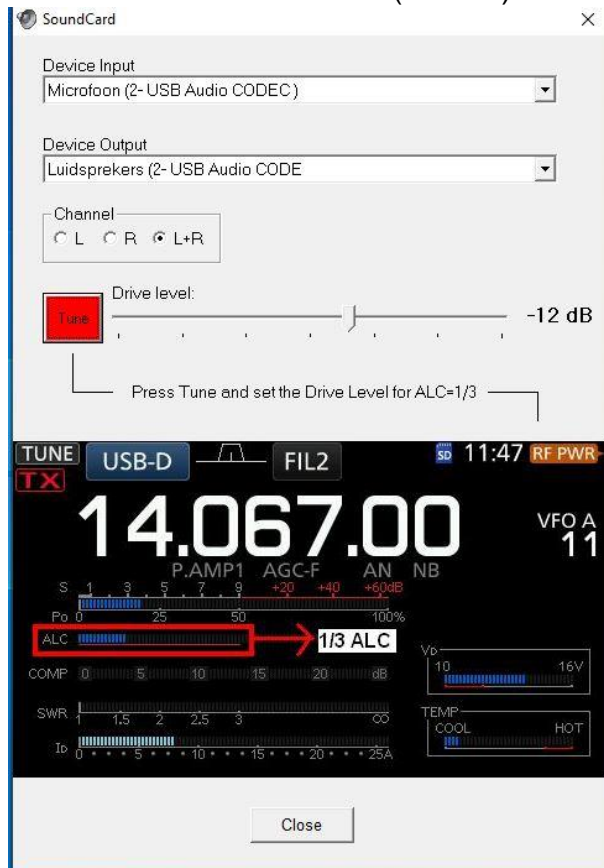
SoundCard ×

Device Input
Microfoon (2- USB Audio CODEC)

Device Output
Luidsprekers (2- USB Audio CODE

Channel
L R L+R

Tune Drive level: -12 dB

Press Tune and set the Drive Level for ALC=1/3

TUNE USB-D FIL2 SD 11:47 RF PWR
TX
14.067.00 VFO A 11
P.AMP1 AGC-F AN NB
S 1 3 5 7 9 +20 +40 +60dB
Po 0 25 50 100%
ALC 1/3 ALC
COMP 0 5 10 15 20 dB
SWR 1 1.5 2 2.5 3 ∞
ID 0 5 10 15 20 25A
VD 10 16V
TEMP COOL HOT

Close